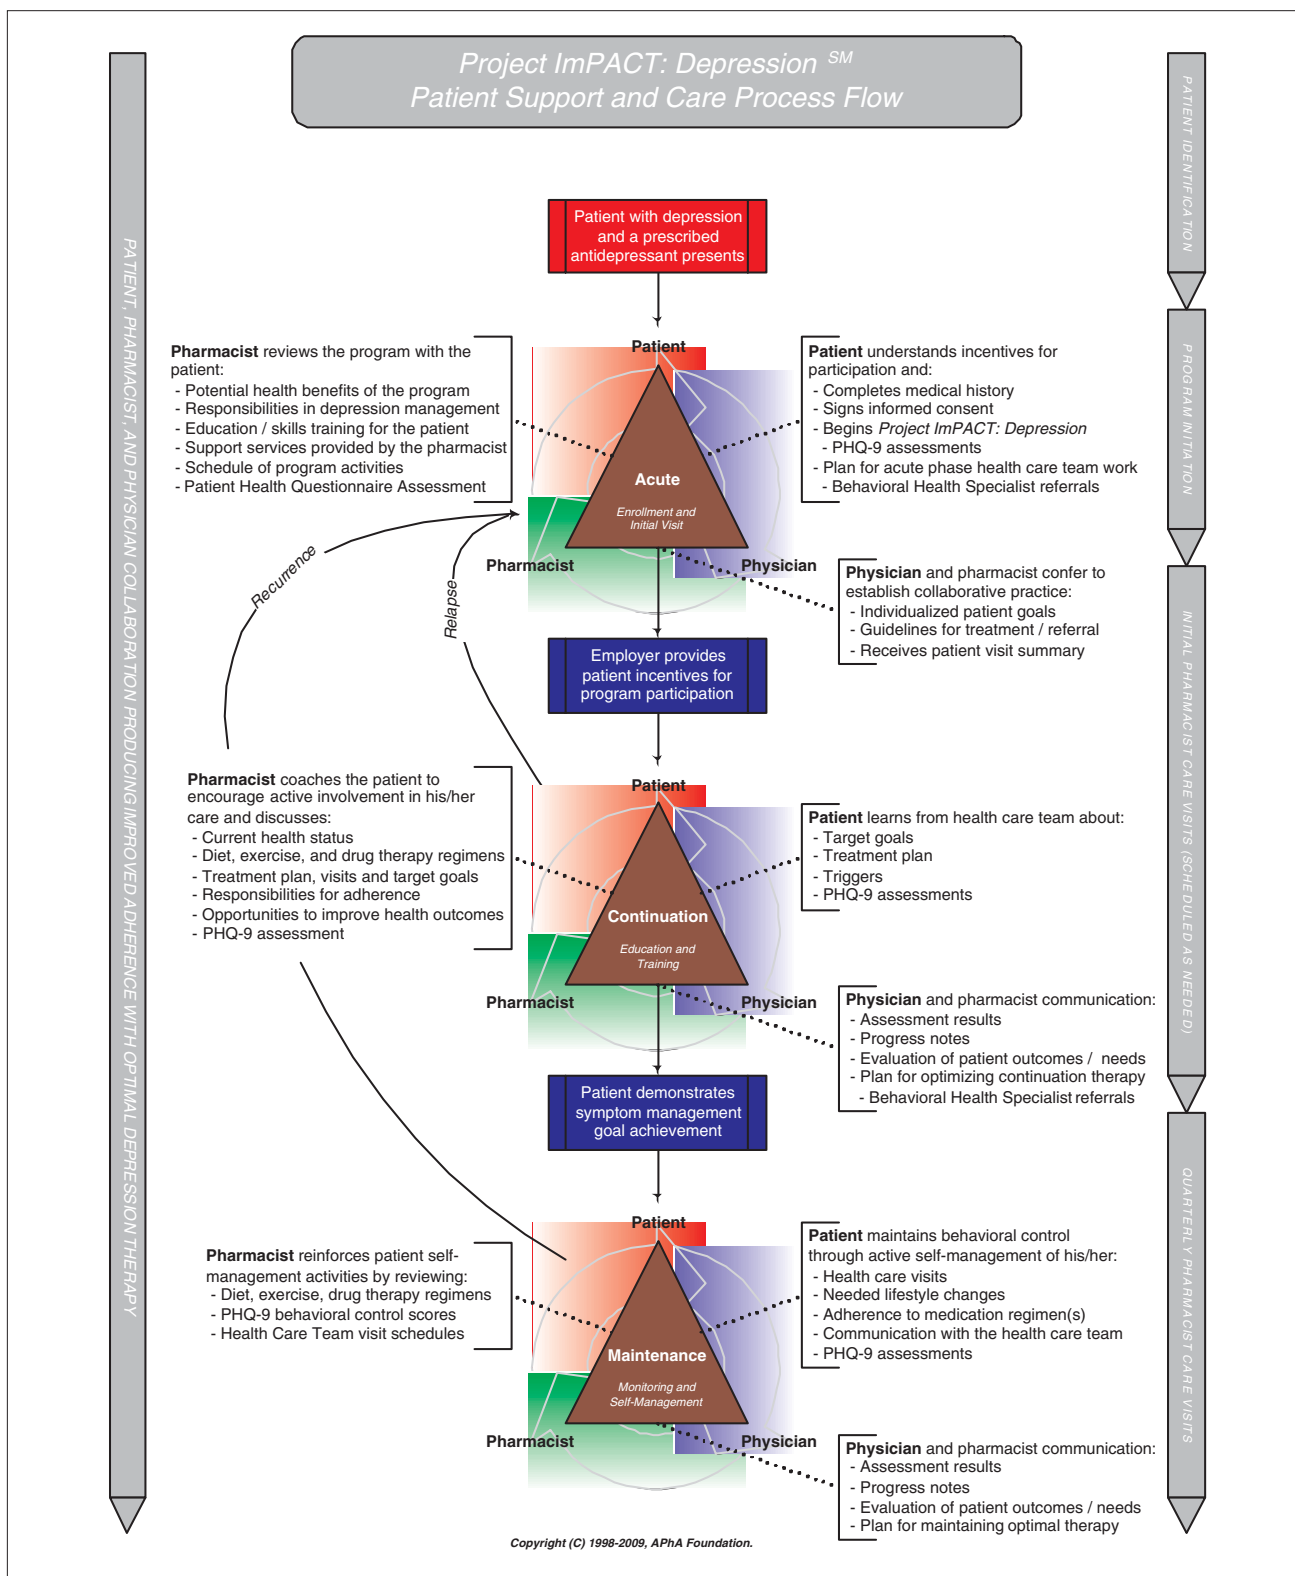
Project ImPACT: Depression $^{SM}$
Patient Support and Care Process Flow

PATIENT, PHARMACIST, AND PHYSICIAN COLLABORATION PRODUCING IMPROVED ADHERENCE WITH OPTIMAL DEPRESSION THERAPY

PATIENT IDENTIFICATION

PROGRAM INITIATION

INITIAL PHARMACIST CARE VISITS (SCHEDULED AS NEEDED)

QUARTERLY PHARMACIST CARE VISITS

Patient with depression and a prescribed antidepressant presents

Pharmacist reviews the program with the patient:
- Potential health benefits of the program
- Responsibilities in depression management
- Education / skills training for the patient
- Support services provided by the pharmacist
- Schedule of program activities
- Patient Health Questionnaire Assessment

Patient
Acute
Enrollment and Initial Visit
Pharmacist
Physician

Patient understands incentives for participation and:
- Completes medical history
- Signs informed consent
- Begins Project ImPACT: Depression
- PHQ-9 assessments
- Plan for acute phase health care team work
- Behavioral Health Specialist referrals

Physician and pharmacist confer to establish collaborative practice:
- Individualized patient goals
- Guidelines for treatment / referral
- Receives patient visit summary

Recurrence
Relapse

Employer provides patient incentives for program participation

Pharmacist coaches the patient to encourage active involvement in his/her care and discusses:
- Current health status
- Diet, exercise, and drug therapy regimens
- Treatment plan, visits and target goals
- Responsibilities for adherence
- Opportunities to improve health outcomes
- PHQ-9 assessment

Patient
Continuation
Education and Training
Pharmacist
Physician

Patient learns from health care team about:
- Target goals
- Treatment plan
- Triggers
- PHQ-9 assessments

Physician and pharmacist communication:
- Assessment results
- Progress notes
- Evaluation of patient outcomes / needs
- Plan for optimizing continuation therapy
- Behavioral Health Specialist referrals

Patient demonstrates symptom management goal achievement

Pharmacist reinforces patient self-management activities by reviewing:
- Diet, exercise, drug therapy regimens
- PHQ-9 behavioral control scores
- Health Care Team visit schedules

Patient
Maintenance
Monitoring and Self-Management
Pharmacist
Physician

Patient maintains behavioral control through active self-management of his/her:
- Health care visits
- Needed lifestyle changes
- Adherence to medication regimen(s)
- Communication with the health care team
- PHQ-9 assessments

Physician and pharmacist communication:
- Assessment results
- Progress notes
- Evaluation of patient outcomes / needs
- Plan for maintaining optimal therapy

Copyright (C) 1998-2009, APhA Foundation.